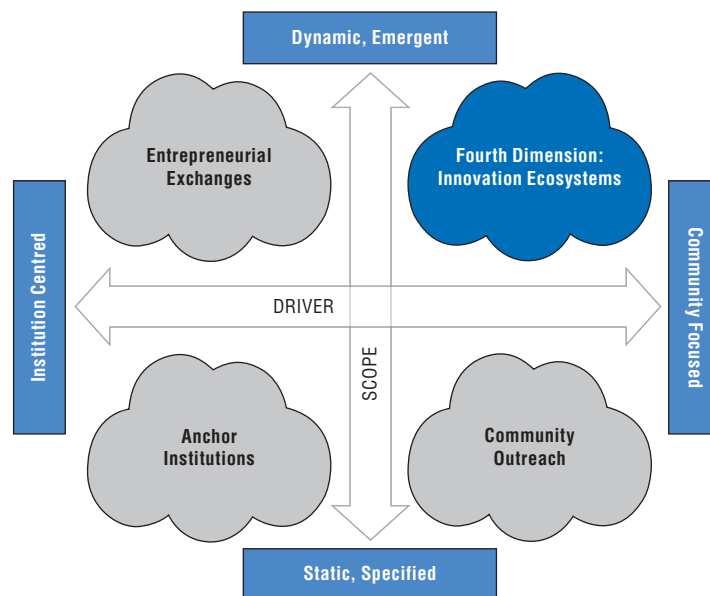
Dynamic, Emergent

Entrepreneurial Exchanges

Fourth Dimension: Innovation Ecosystems

Institution Centred

DRIVER

Community Focused

SCOPE

Anchor Institutions

Community Outreach

Static, Specified